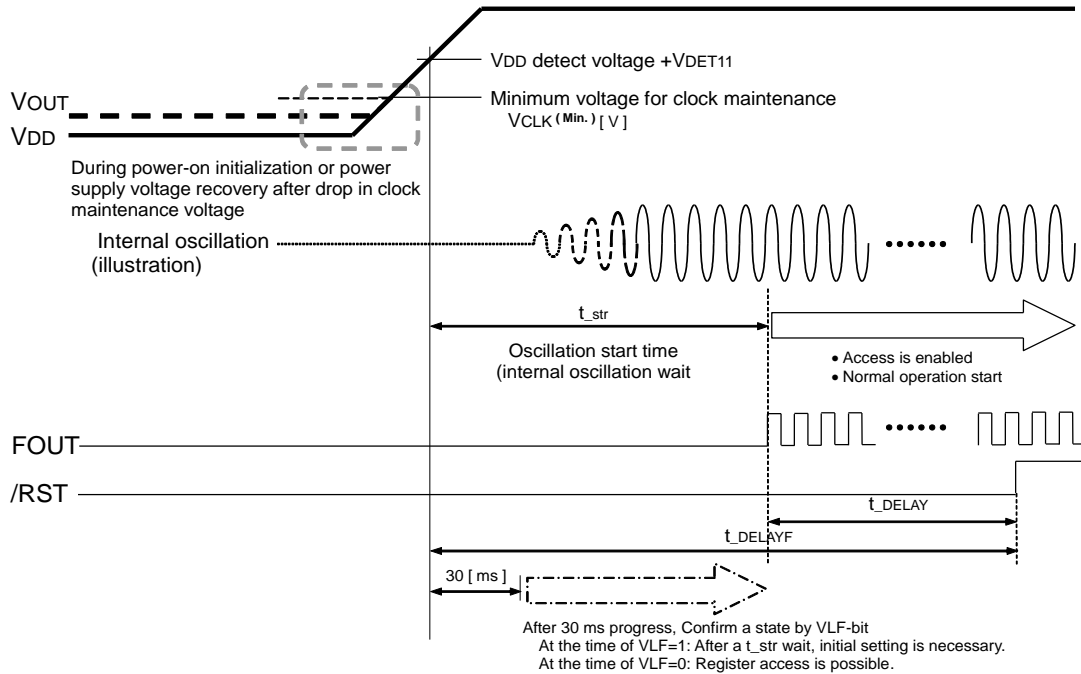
VDD detect voltage +VDET11

VOUT

Minimum voltage for clock maintenance VCLK $^{(Min.)}$ [ V ]

VDD

During power-on initialization or power supply voltage recovery after drop in clock maintenance voltage

Internal oscillation (illustration)

......

t_str

Oscillation start time (internal oscillation wait

• Access is enabled
• Normal operation start

FOUT

......

/RST

t_DELAY

t_DELAYF

30 [ ms ]

After 30 ms progress, Confirm a state by VLF-bit
At the time of VLF=1: After a t_str wait, initial setting is necessary.
At the time of VLF=0: Register access is possible.